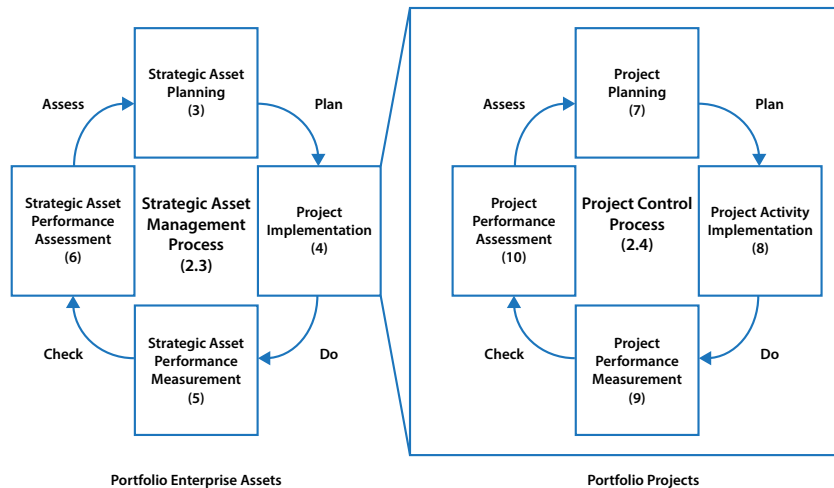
Strategic Asset Planning (3)

Assess

Plan

Strategic Asset Performance Assessment (6)

Strategic Asset Management Process (2.3)

Project Implementation (4)

Check

Do

Strategic Asset Performance Measurement (5)

Project Planning (7)

Assess

Plan

Project Performance Assessment (10)

Project Control Process (2.4)

Project Activity Implementation (8)

Check

Do

Project Performance Measurement (9)

Portfolio Enterprise Assets

Portfolio Projects